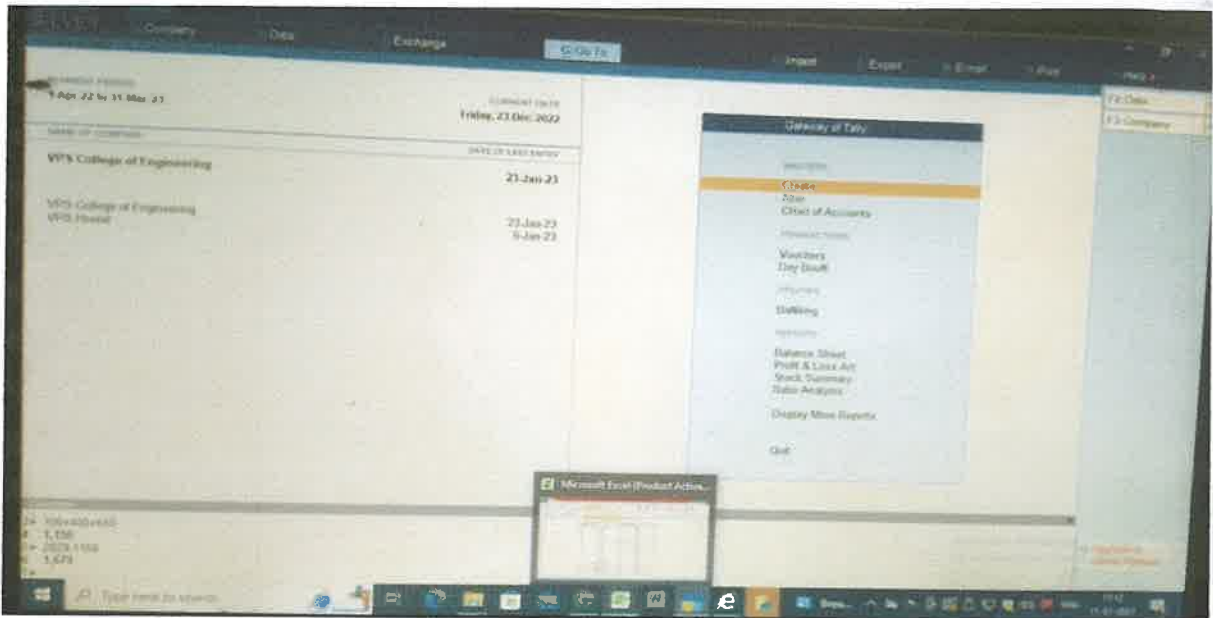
Company Data Exchange G: Go To Import Export E-mail Print Help

CURRENT PERIOD
1-Apr-22 to 31-Mar-23

CURRENT DATE
Friday, 23-Dec-2022

NAME OF COMPANY
DATE OF LAST ENTRY

VPS College of Engineering
23-Jan-23

VPS College of Engineering
VPS Hostel
23-Jan-23
5-Jan-23

F2: Date
F3: Company

Gateway of Tally

MASTERS
Create
Alter
Chart of Accounts

TRANSACTIONS
Vouchers
Day Book

UTILITIES
Banking

REPORTS
Balance Sheet
Profit & Loss A/c
Stock Summary
Ratio Analysis

Display More Reports

Quit

Microsoft Excel (Product Activ...

Type here to search

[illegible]